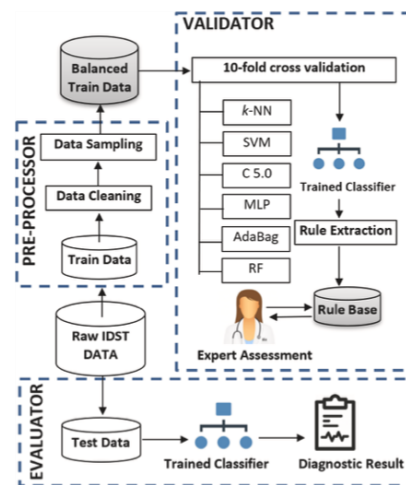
VALIDATOR

Balanced Train Data

10-fold cross validation

PRE-PROCESSOR

Data Sampling

Data Cleaning

Train Data

k-NN

SVM

C 5.0

MLP

AdaBag

RF

Trained Classifier

Rule Extraction

Rule Base

Raw IDST DATA

Expert Assessment

EVALUATOR

Test Data

Trained Classifier

Diagnostic Result